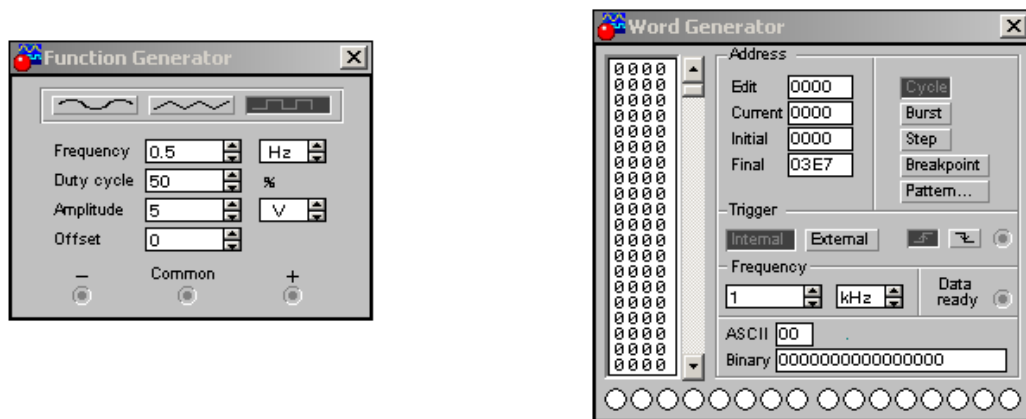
Function Generator

Frequency 0.5 Hz
Duty cycle 50 %
Amplitude 5 V
Offset 0

– Common +

Word Generator

0000
0000
0000
0000
0000
0000
0000
0000
0000
0000
0000
0000
0000
0000
0000
0000
0000
0000
0000
0000
0000
0000
0000
0000
0000
0000
0000

Address
Edit 0000
Current 0000
Initial 0000
Final 03E7

Cycle
Burst
Step
Breakpoint
Pattern...

Trigger
Internal External

Frequency
1 kHz

Data ready

ASCII 00
Binary 0000000000000000